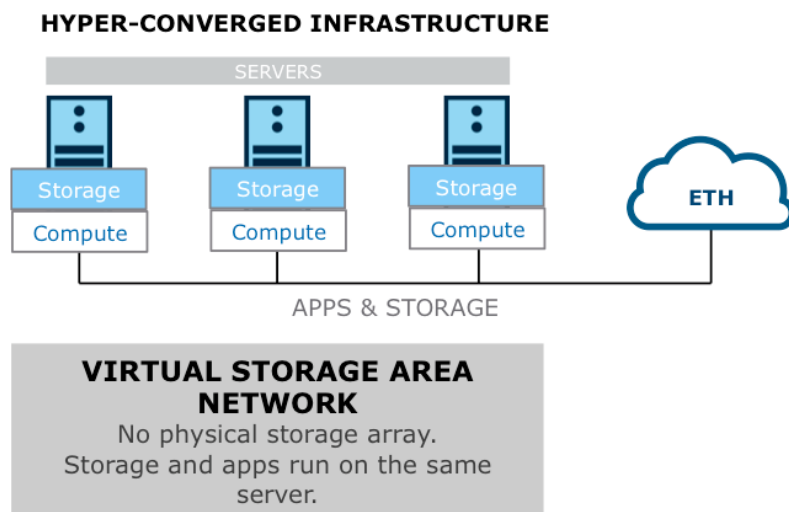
HYPER-CONVERGED INFRASTRUCTURE

SERVERS

Storage
Compute

Storage
Compute

Storage
Compute

ETH

APPS & STORAGE

VIRTUAL STORAGE AREA NETWORK
No physical storage array.
Storage and apps run on the same server.